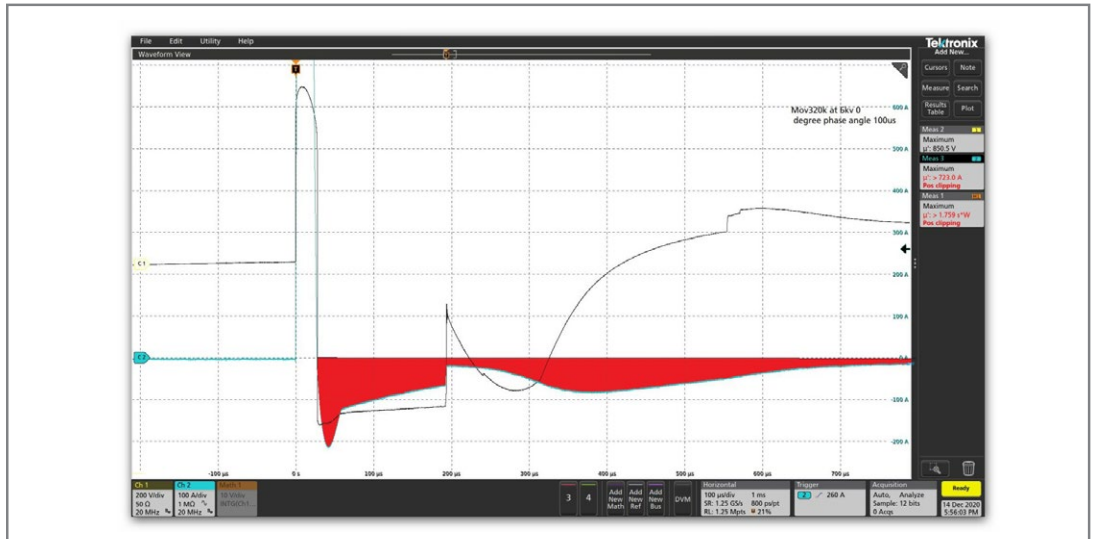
File Edit Utility Help

Waveform View

Tektronix
Add New...

Cursors Note

Measure Search

Results Table Plot

Meas 2
Maximum
μ': 850.5 V

Meas 3
Maximum
μ': > 723.0 A
Pos clipping

Meas 1
Maximum
μ': > 1.759 s*W
Pos clipping

Mov320k at 6kv 0 degree phase angle 100us

600 A
500 A
400 A
300 A
200 A
100 A
0 A
-100 A
-200 A

C1
C2

-100 μs 0 s 100 μs 200 μs 300 μs 400 μs 500 μs 600 μs 700 μs

Ch 1
200 V/div
50 Ω
20 MHz

Ch 2
100 A/div
1 MΩ
20 MHz

Math 1
10 V/div
INTG(Ch1...

3 4

Add New Math

Add New Ref

Add New Bus

DVM

Horizontal
100 μs/div 1 ms
SR: 1.25 GS/s 800 ps/pt
RL: 1.25 Mpts 21%

Trigger
2 260 A

Acquisition
Auto, Analyze
Sample: 12 bits
0 Acqs

Ready

14 Dec 2020
5:56:03 PM